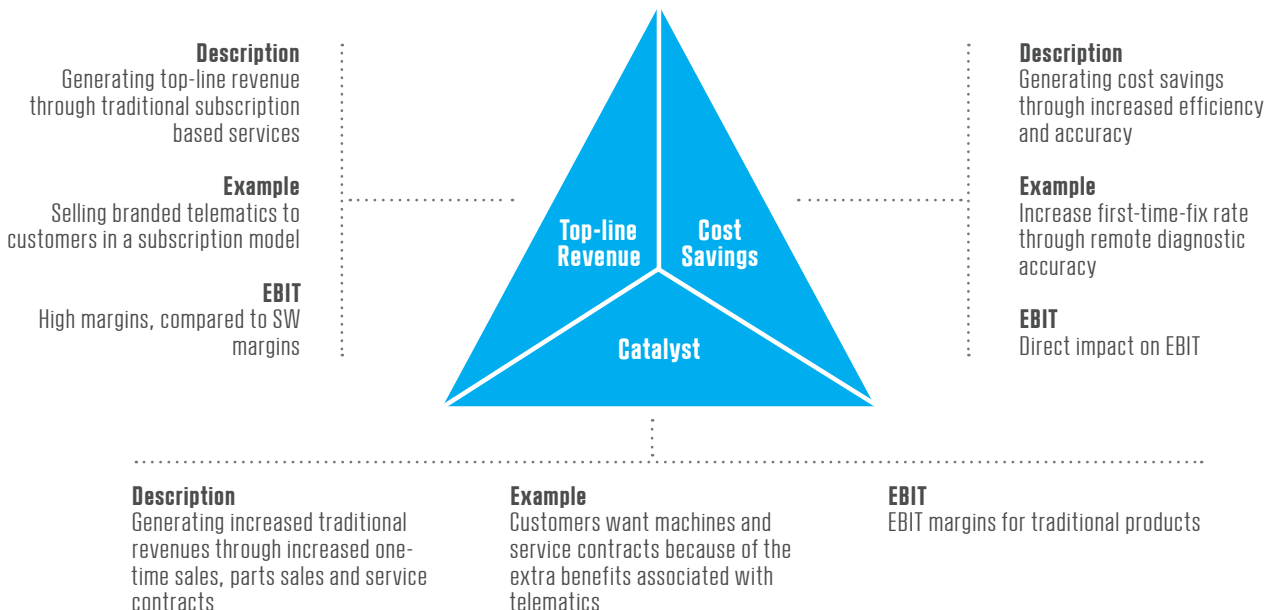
**Description**
Generating top-line revenue through traditional subscription based services

**Example**
Selling branded telematics to customers in a subscription model

**EBIT**
High margins, compared to SW margins

Top-line Revenue

Cost Savings

Catalyst

**Description**
Generating cost savings through increased efficiency and accuracy

**Example**
Increase first-time-fix rate through remote diagnostic accuracy

**EBIT**
Direct impact on EBIT

**Description**
Generating increased traditional revenues through increased one-time sales, parts sales and service contracts

**Example**
Customers want machines and service contracts because of the extra benefits associated with telematics

**EBIT**
EBIT margins for traditional products